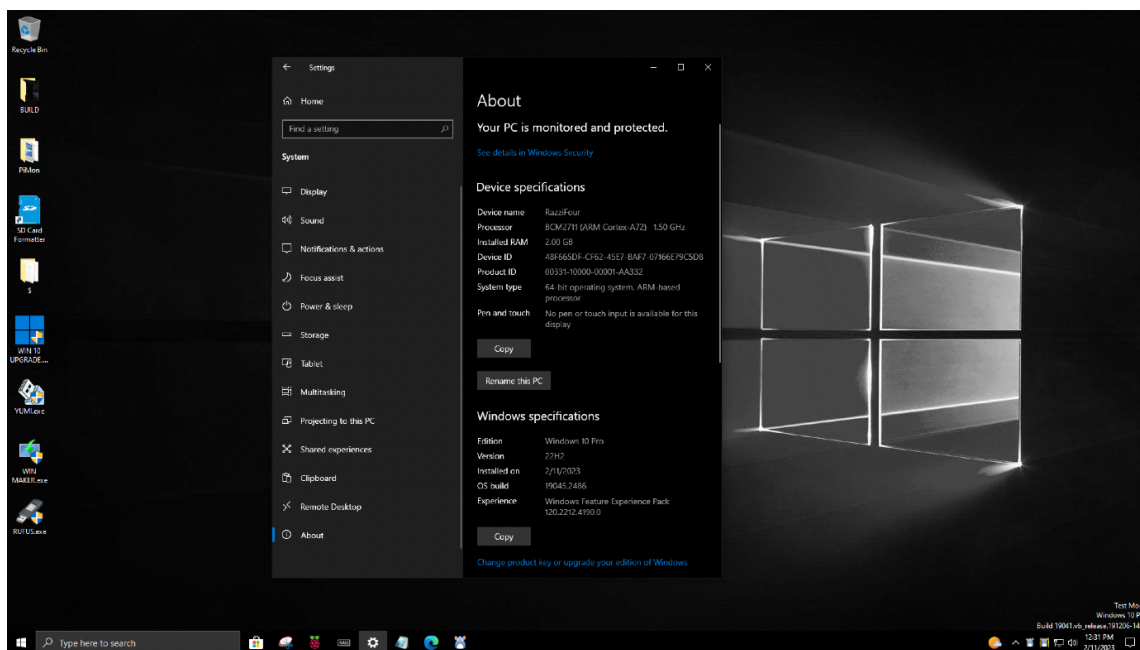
Recycle Bin

BUILD

PiMon

SD Card Formatter

S

WIN 10 UPGRADE...

YUMI.exe

WIN MAKER.exe

RUFUS.exe

Settings

Home

Find a setting

System

Display

Sound

Notifications & actions

Focus assist

Power & sleep

Storage

Tablet

Multitasking

Projecting to this PC

Shared experiences

Clipboard

Remote Desktop

About

About

Your PC is monitored and protected.

See details in Windows Security

Device specifications

| | |
|---|---|
| Device name | RazziFour |
| Processor | BCM2711 (ARM Cortex-A72) 1.50 GHz |
| Installed RAM | 2.00 GB |
| Device ID | 48F665DF-CF62-45E7-BAF7-07166E79C5D8 |
| Product ID | 00331-10000-00001-AA332 |
| System type | 64-bit operating system, ARM-based processor |
| Pen and touch | No pen or touch input is available for this display |

Copy

Rename this PC

Windows specifications

| | |
|---|---|
| Edition | Windows 10 Pro |
| Version | 22H2 |
| Installed on | 2/11/2023 |
| OS build | 19045.2486 |
| Experience | Windows Feature Experience Pack 120.2212.4190.0 |

Copy

Change product key or upgrade your edition of Windows

Test Mo
Windows 10 P
Build 19041.vb_release.191206-14

Type here to search

12:31 PM
2/11/2023